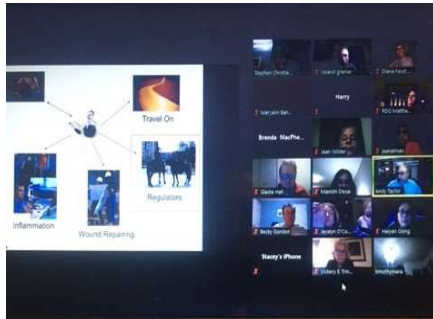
Travel On

Inflammation

Wound Repairing

Regulators

Stephen Christie

Israel Weiner

Diana Facci

Marjorie Ben...

Harry

RDG Matthe...

Brenda MacPhe...

Jean Wilder

sonamah

Gladie Hall

Marelin Desa

Andy Taylor

Becky Gordon

Jeralyn D'Co...

Haiyan Gong

Stacey's iPhone

Sidney E Tim...

timothymara